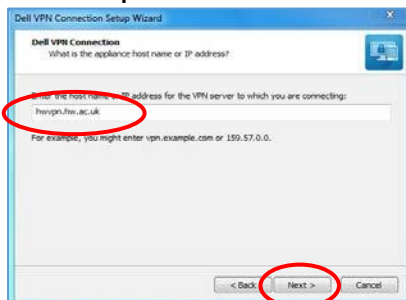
Dell VPN Connection Setup Wizard

Dell VPN Connection
What is the appliance host name or IP address?

Enter the host name or IP address for the VPN server to which you are connecting:

hwvpn.hw.ac.uk

For example, you might enter vpn.example.com or 159.57.0.0.

< Back Next > Cancel